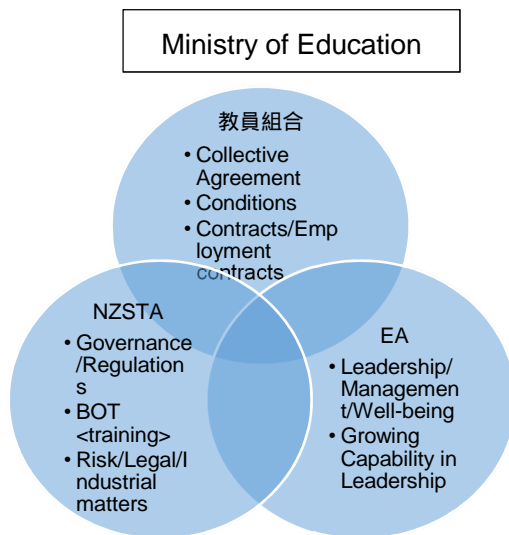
Ministry of Education

教員組合
• Collective Agreement
• Conditions
• Contracts/Employment contracts

NZSTA
• Governance/Regulations
• BOT <training>
• Risk/Legal/Industrial matters

EA
• Leadership/Management/Well-being
• Growing Capability in Leadership